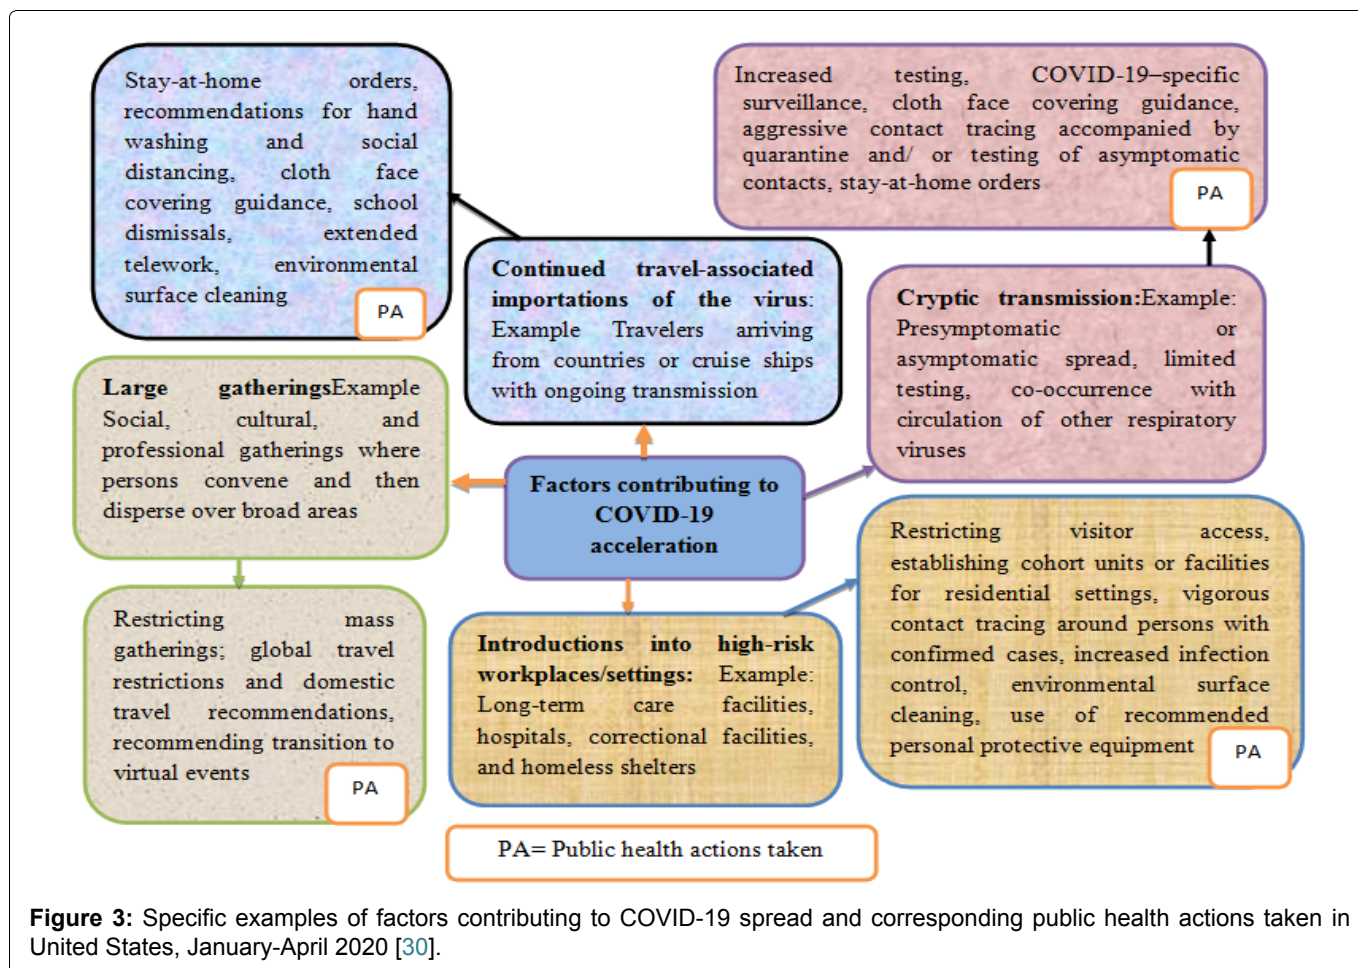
Stay-at-home orders, recommendations for hand washing and social distancing, cloth face covering guidance, school dismissals, extended telework, environmental surface cleaning

PA

Increased testing, COVID-19–specific surveillance, cloth face covering guidance, aggressive contact tracing accompanied by quarantine and/ or testing of asymptomatic contacts, stay-at-home orders

PA

Continued travel-associated importations of the virus: Example Travelers arriving from countries or cruise ships with ongoing transmission

Cryptic transmission:Example: Presymptomatic or asymptomatic spread, limited testing, co-occurrence with circulation of other respiratory viruses

Large gatheringsExample Social, cultural, and professional gatherings where persons convene and then disperse over broad areas

Factors contributing to COVID-19 acceleration

Restricting visitor access, establishing cohort units or facilities for residential settings, vigorous contact tracing around persons with confirmed cases, increased infection control, environmental surface cleaning, use of recommended personal protective equipment

PA

Restricting mass gatherings; global travel restrictions and domestic travel recommendations, recommending transition to virtual events

PA

Introductions into high-risk workplaces/settings: Example: Long-term care facilities, hospitals, correctional facilities, and homeless shelters

PA= Public health actions taken

Figure 3: Specific examples of factors contributing to COVID-19 spread and corresponding public health actions taken in United States, January-April 2020 [30].